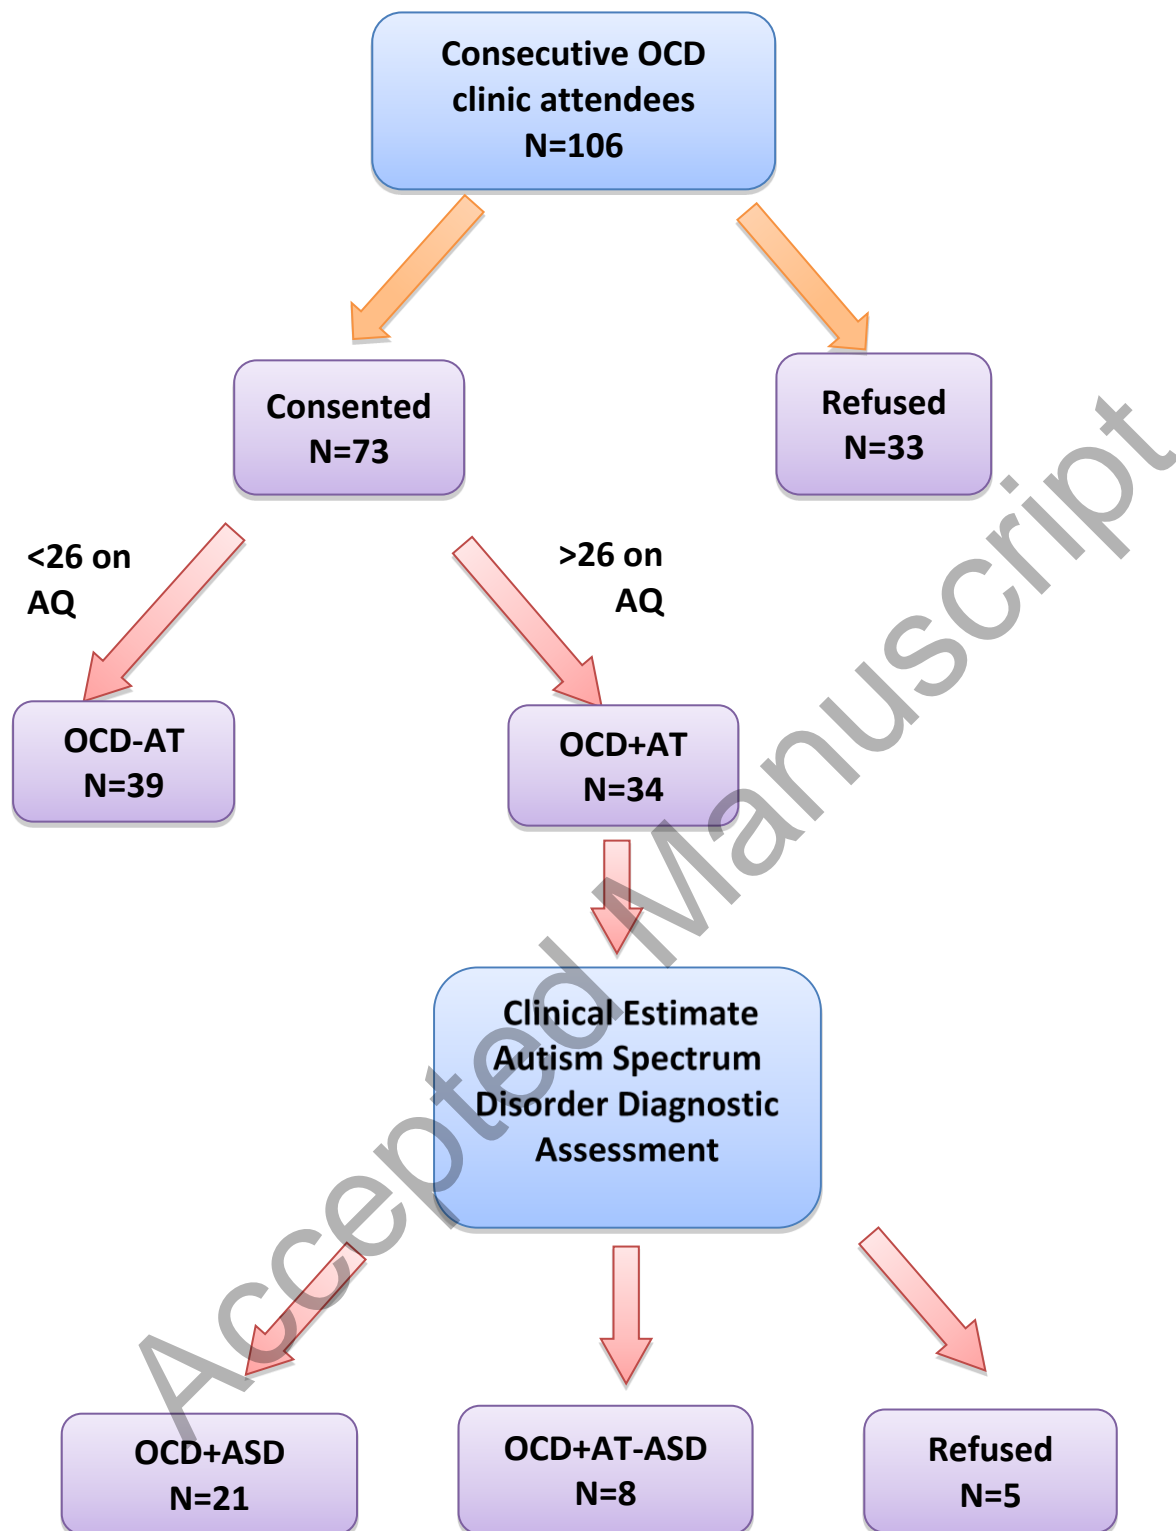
Consecutive OCD clinic attendees
N=106

Consented
N=73

Refused
N=33

<26 on AQ

>26 on AQ

OCD-AT
N=39

OCD+AT
N=34

Clinical Estimate Autism Spectrum Disorder Diagnostic Assessment

OCD+ASD
N=21

OCD+AT-ASD
N=8

Refused
N=5

Accepted Manuscript